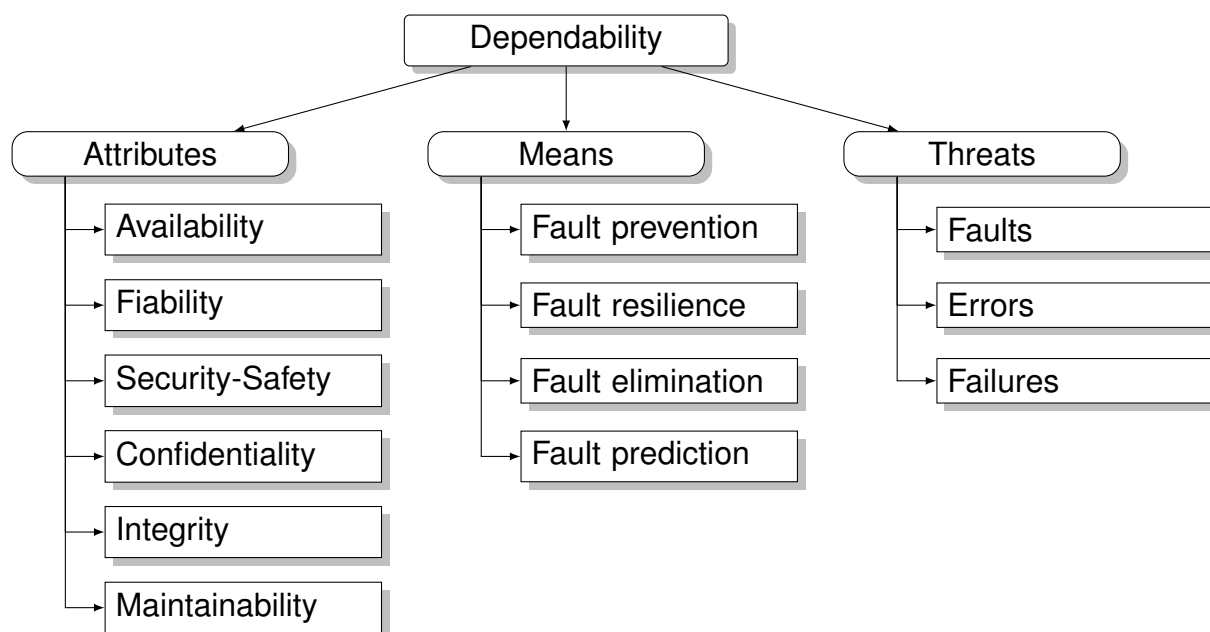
Dependability

Attributes

Availability

Fiability

Security-Safety

Confidentiality

Integrity

Maintainability

Means

Fault prevention

Fault resilience

Fault elimination

Fault prediction

Threats

Faults

Errors

Failures